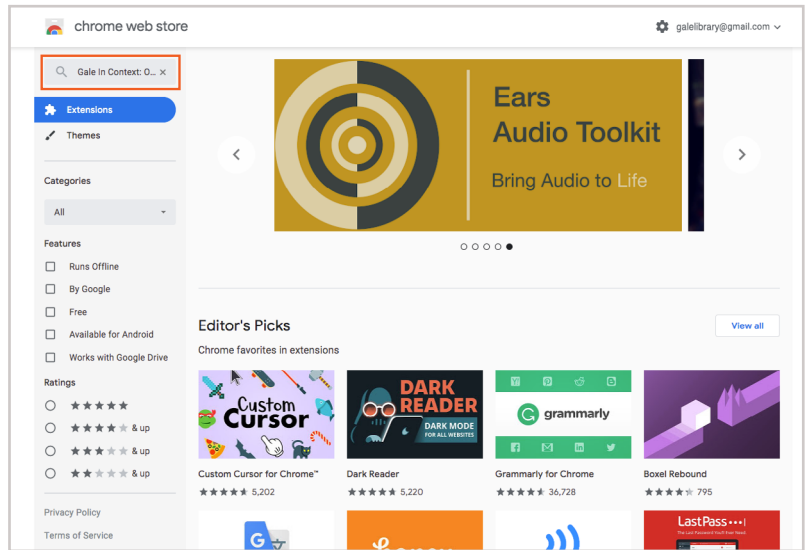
chrome web store

galelibrary@gmail.com

Gale In Context: O...

Extensions

Themes

Categories

All

Features

Runs Offline

By Google

Free

Available for Android

Works with Google Drive

Ratings

★★★★★

★★★★ & up

★★★ & up

★★ & up

Privacy Policy

Terms of Service

Ears
Audio Toolkit
Bring Audio to Life

Editor's Picks

Chrome favorites in extensions

View all

Custom Cursor

DARK READER
DARK MODE FOR ALL WEBSITES

grammarly

Custom Cursor for Chrome™
★★★★★ 5,202

Dark Reader
★★★★★ 5,220

Grammarly for Chrome
★★★★★ 36,728

Boxel Rebound
★★★★★ 795

LastPass
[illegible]